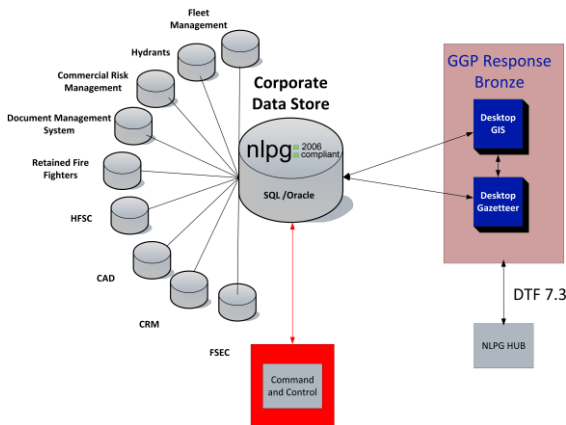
Fleet Management

Hydrants

Commercial Risk Management

Document Management System

Retained Fire Fighters

HFSC

CAD

CRM

FSEC

Corporate Data Store

nlpg 2006 compliant

SQL /Oracle

GGP Response Bronze

Desktop GIS

Desktop Gazetteer

DTF 7.3

NLPG HUB

Command and Control